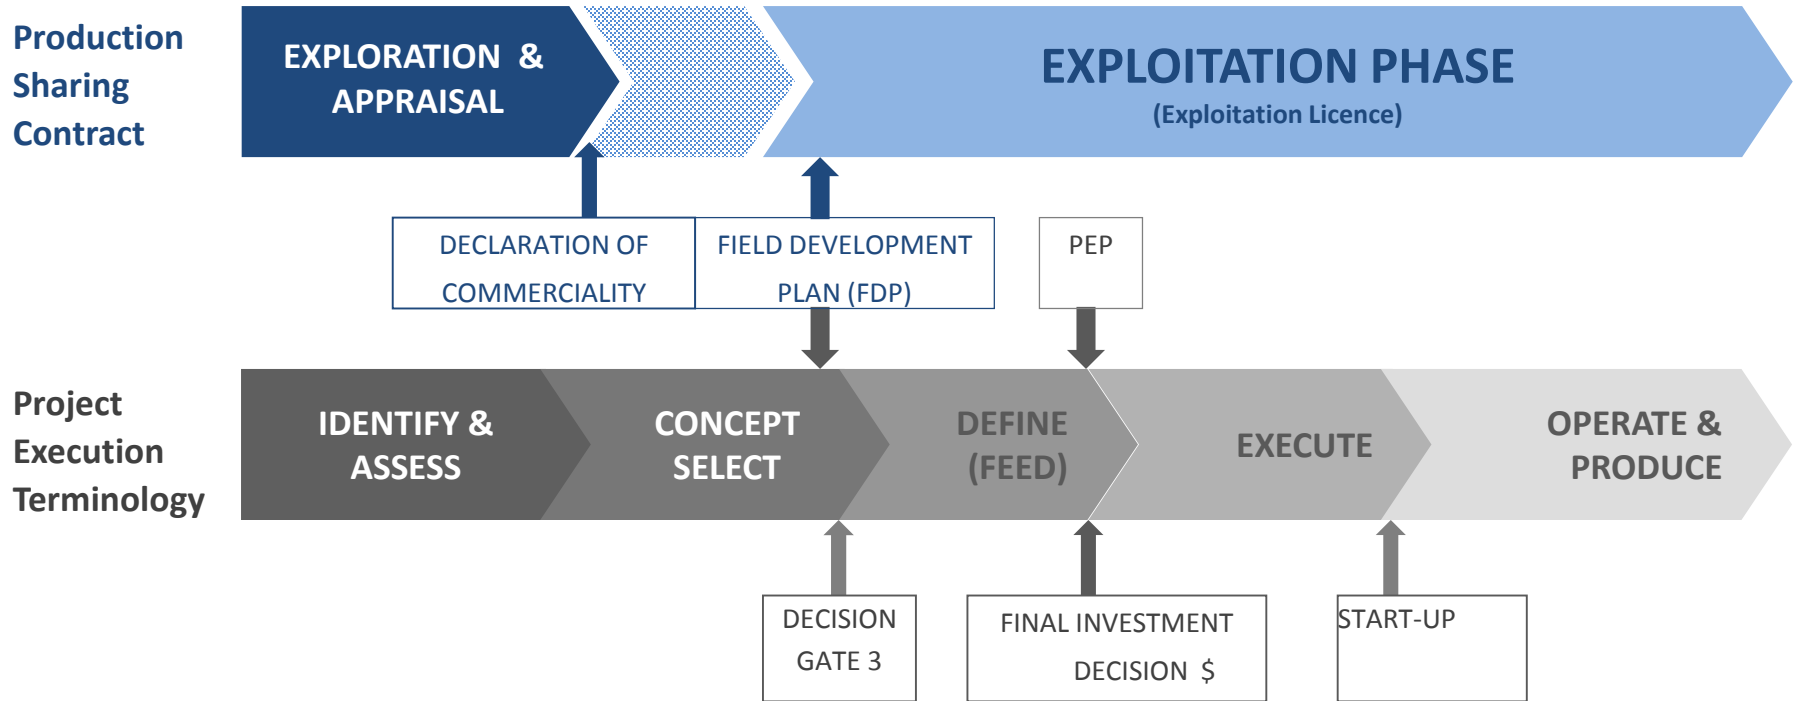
Production Sharing Contract

EXPLORATION & APPRAISAL

EXPLOITATION PHASE
(Exploitation Licence)

DECLARATION OF COMMERCIALITY

FIELD DEVELOPMENT PLAN (FDP)

PEP

Project Execution Terminology

IDENTIFY & ASSESS

CONCEPT SELECT

DEFINE (FEED)

EXECUTE

OPERATE & PRODUCE

DECISION GATE 3

FINAL INVESTMENT DECISION $

START-UP